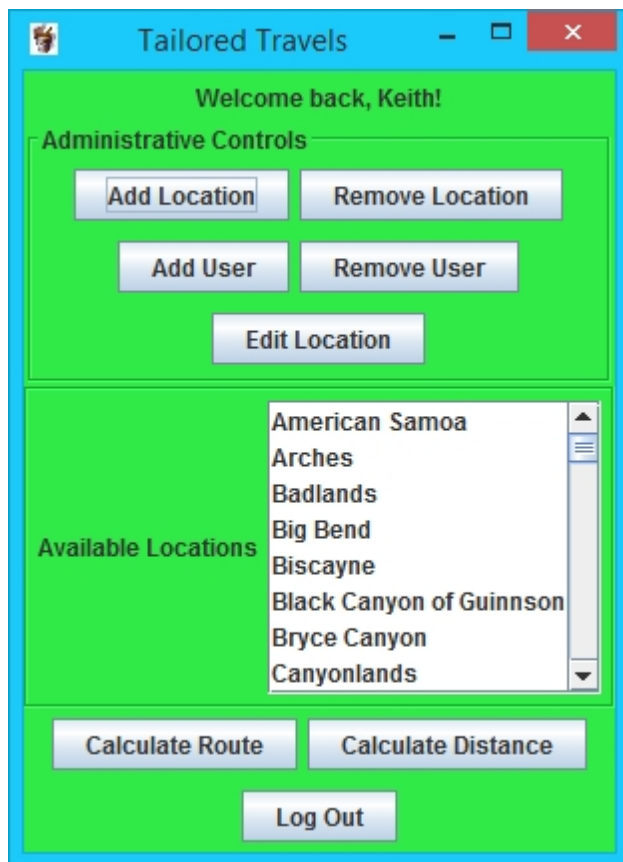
Tailored Travels

Welcome back, Keith!

Administrative Controls

Add Location
Remove Location
Add User
Remove User
Edit Location

Available Locations

American Samoa
Arches
Badlands
Big Bend
Biscayne
Black Canyon of Guinnson
Bryce Canyon
Canyonlands

Calculate Route
Calculate Distance
Log Out